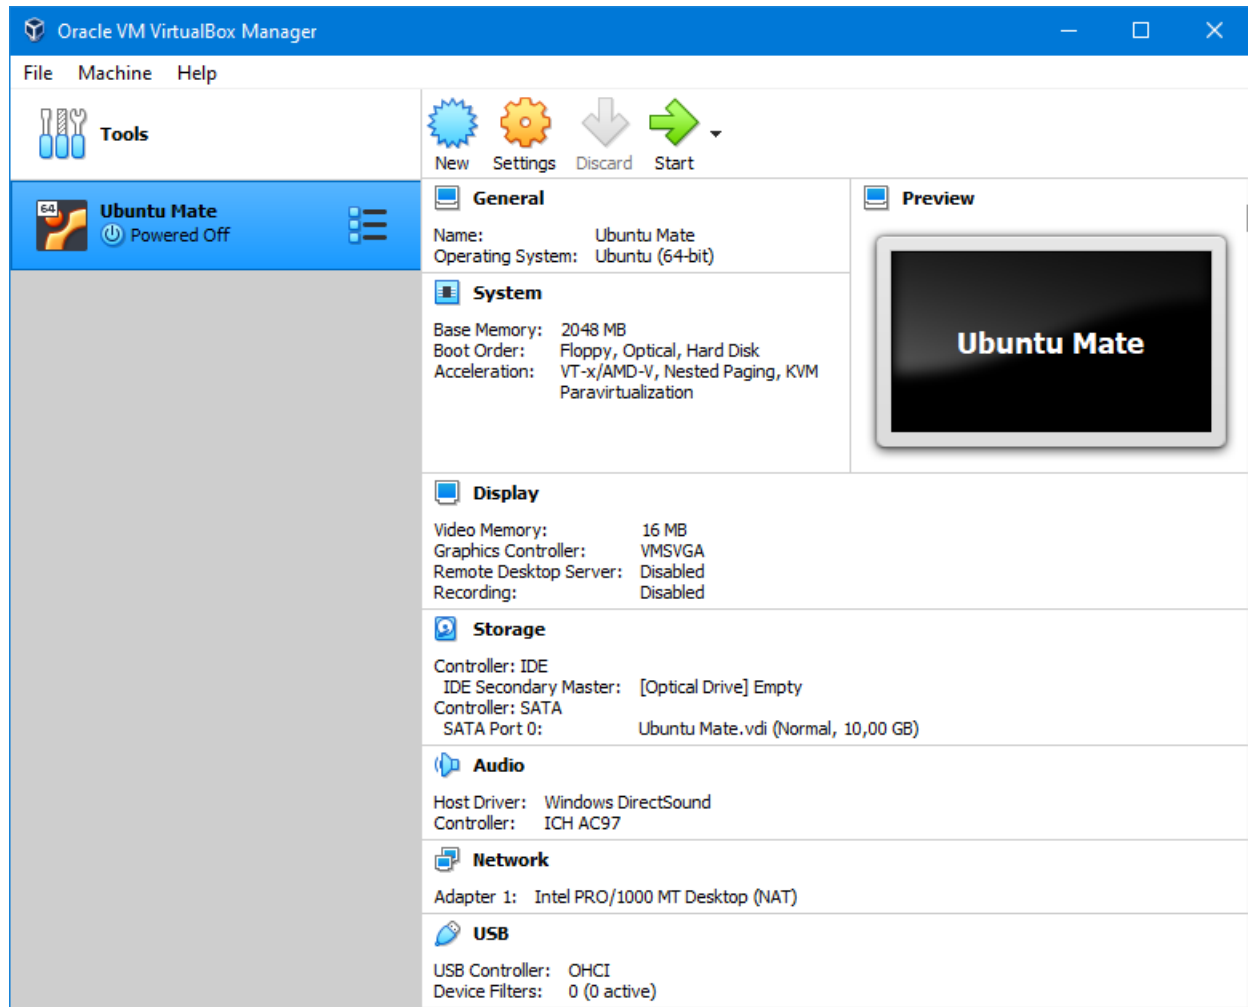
Oracle VM VirtualBox Manager

File Machine Help

Tools

64

Ubuntu Mate
Powered Off

New Settings Discard Start

General

Name: Ubuntu Mate
Operating System: Ubuntu (64-bit)

System

Base Memory: 2048 MB
Boot Order: Floppy, Optical, Hard Disk
Acceleration: VT-x/AMD-V, Nested Paging, KVM Paravirtualization

Preview

Ubuntu Mate

Display

Video Memory: 16 MB
Graphics Controller: VMSVGA
Remote Desktop Server: Disabled
Recording: Disabled

Storage

Controller: IDE
IDE Secondary Master: [Optical Drive] Empty
Controller: SATA
SATA Port 0: Ubuntu Mate.vdi (Normal, 10,00 GB)

Audio

Host Driver: Windows DirectSound
Controller: ICH AC97

Network

Adapter 1: Intel PRO/1000 MT Desktop (NAT)

USB

USB Controller: OHCI
Device Filters: 0 (0 active)